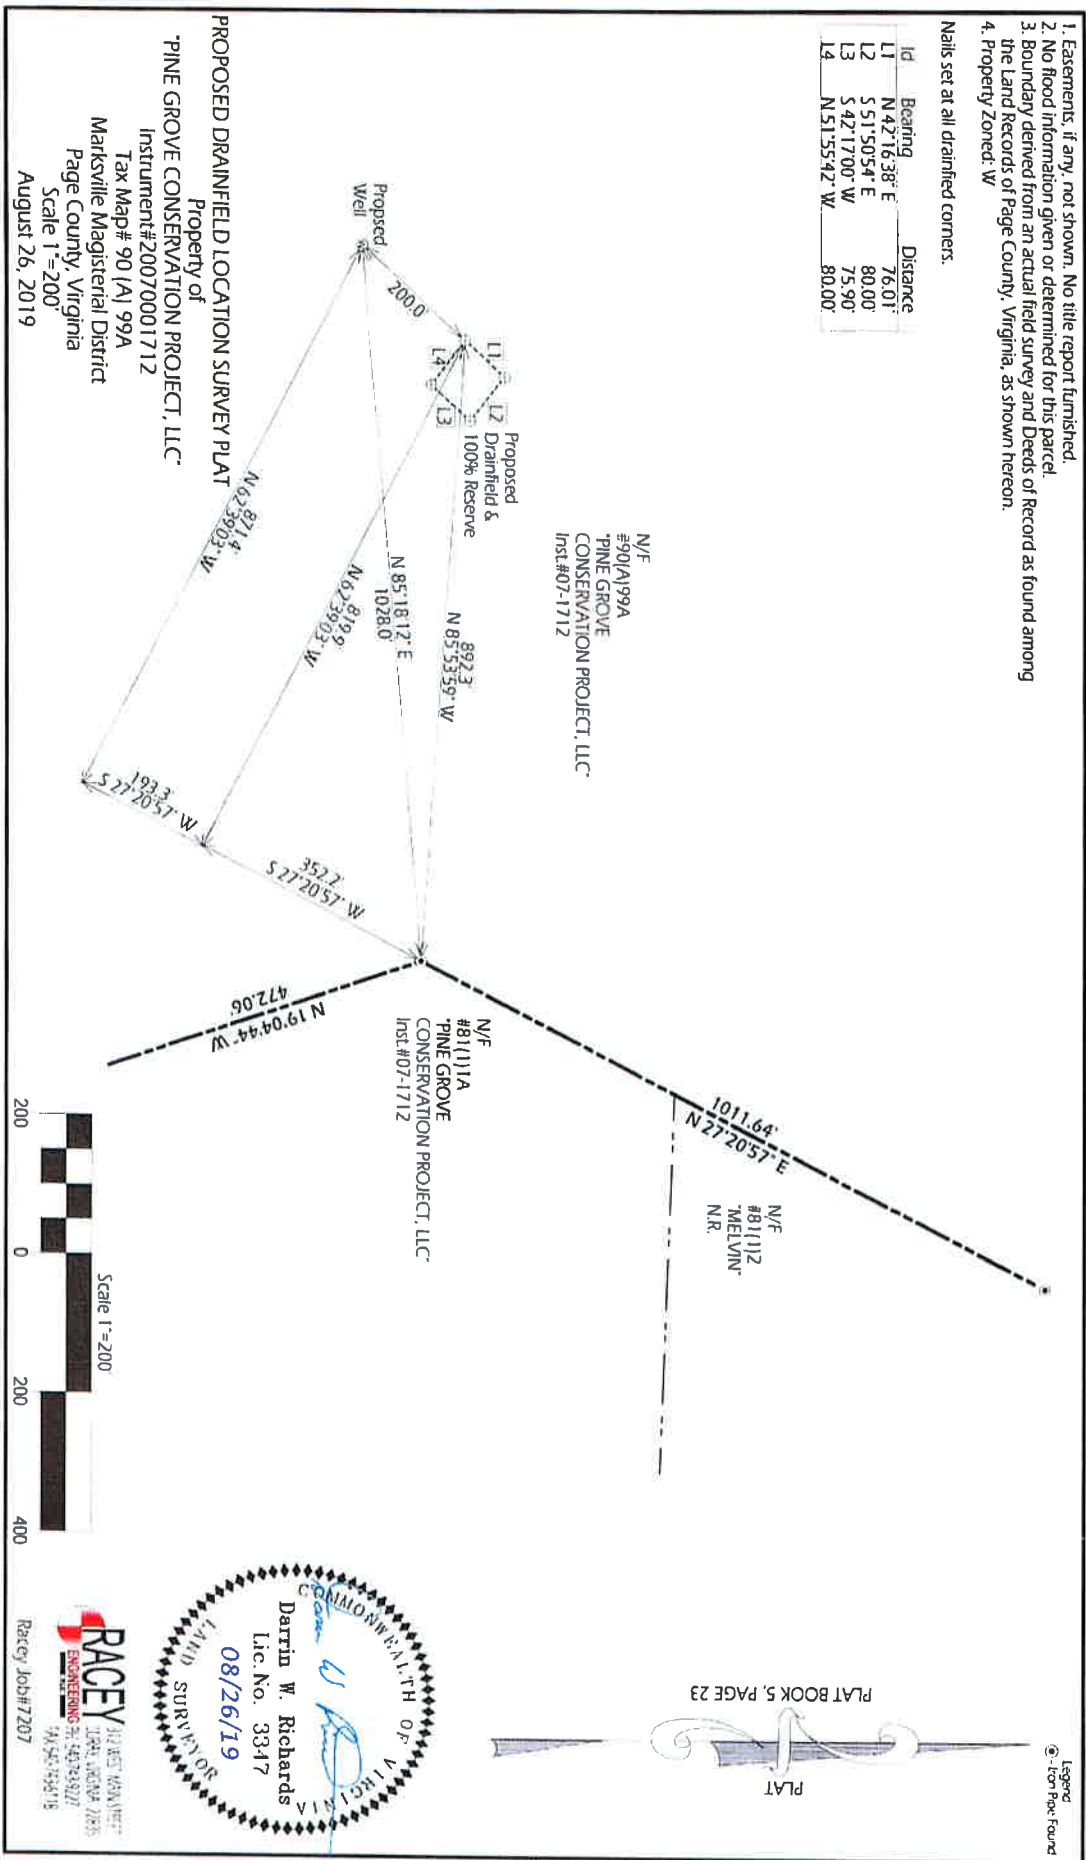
1. Easements, if any, not shown. No title report furnished.
2. No flood information given or determined for this parcel.
3. Boundary derived from an actual field survey and Deeds of Record as found among the Land Records of Page County, Virginia, as shown hereon.
4. Property Zoned: W

Nails set at all drainfied corners.

| Id | Bearing | Distance |
|---|---|---|
| L1 | N 42°16'38" E | 76.01' |
| L2 | S 51°50'54" E | 80.00' |
| L3 | S 42°17'00" W | 75.90' |
| L4 | N 51°55'42" W | 80.00' |

PROPOSED DRAINFIELD LOCATION SURVEY PLAT
Property of
"PINE GROVE CONSERVATION PROJECT, LLC"
Instrument#2070001712
Tax Map# 90 (A) 99A
Marksville Magisterial District
Page County, Virginia
Scale 1"=200'
August 26, 2019

Propsed Well

200.0'

L1 L2 L3 L4

Proposed Drainfield & 100% Reserve

N/F
#90(A)99A
"PINE GROVE CONSERVATION PROJECT, LLC"
Inst.#07-1712

N 62°39'03" W 871.4'

N 62°39'03" W 816.9'

N 85°18'12" E 1028.0'

N 85°53'59" W 892.3'

193.3' S 27°20'57" W

352.2' S 27°20'57" W

472.06' N 19°04'44" W

N/F
#81(1)1A
"PINE GROVE CONSERVATION PROJECT, LLC"
Inst.#07-1712

1011.64' N 27°20'57" E

N/F
#81(1)2
"MELVIN"
N.R.

Scale 1"=200'
200 0 200 400

Legend
● - Iron Pipe Found

PLAT BOOK 5, PAGE 23

PLAT

COMMONWEALTH OF VIRGINIA
Darrin W. Richards
Lic. No. 3347
08/26/19
LAND SURVEYOR

RACEY ENGINEERING
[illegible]

Racey Job#7207